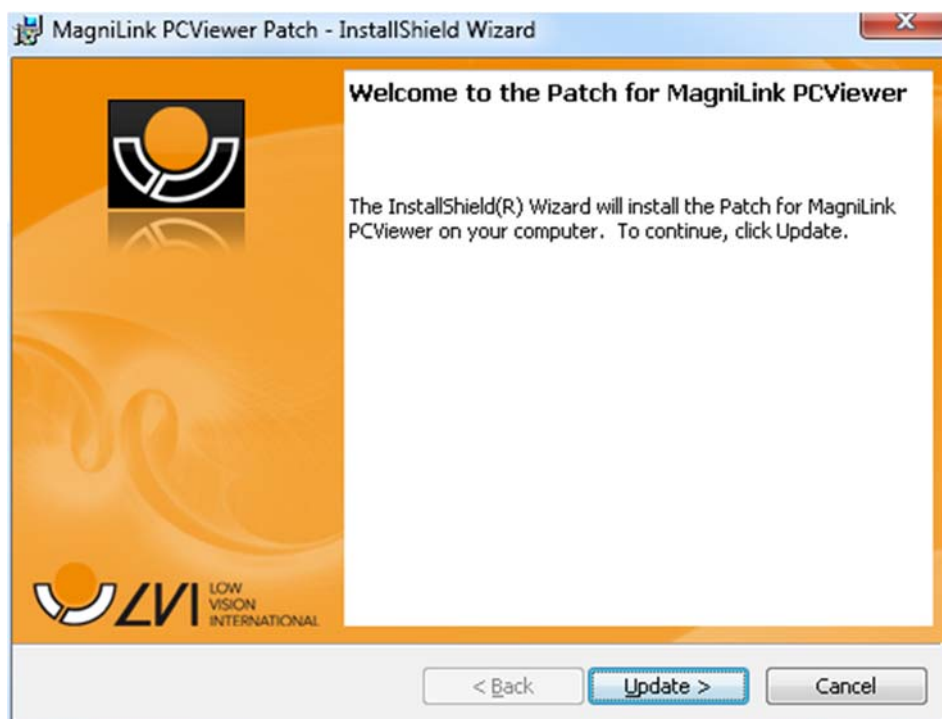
MagniLink PCViewer Patch - InstallShield Wizard

Welcome to the Patch for MagniLink PCViewer

The InstallShield(R) Wizard will install the Patch for MagniLink PCViewer on your computer. To continue, click Update.

LVI LOW VISION INTERNATIONAL

< Back

Update >

Cancel